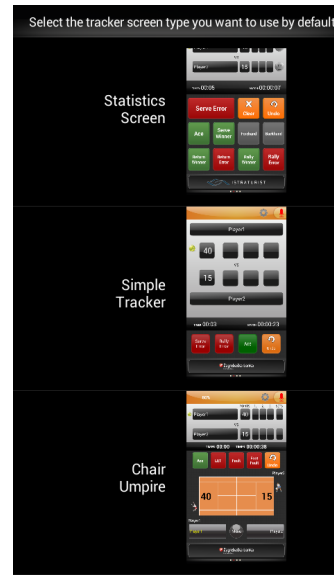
Select the tracker screen type you want to use by default

Statistics Screen

Player1

15

Serve Error

Clear

Undo

Ace

Serve Winner

Forehand

Backhand

Return Winner

Return Error

Rally Winner

Rally Error

STRATEGIST

Simple Tracker

Player1

40

vs

15

Player2

00:23

00:00:23

Serve Error

Rally Error

Ace

Undo

Sportsdata.com

Chair Umpire

Player1

40

Player2

15

00:00

00:00:28

Ace

Let

Fault

Foot Fault

Undo

40

15

Player1

Player2

Sportsdata.com